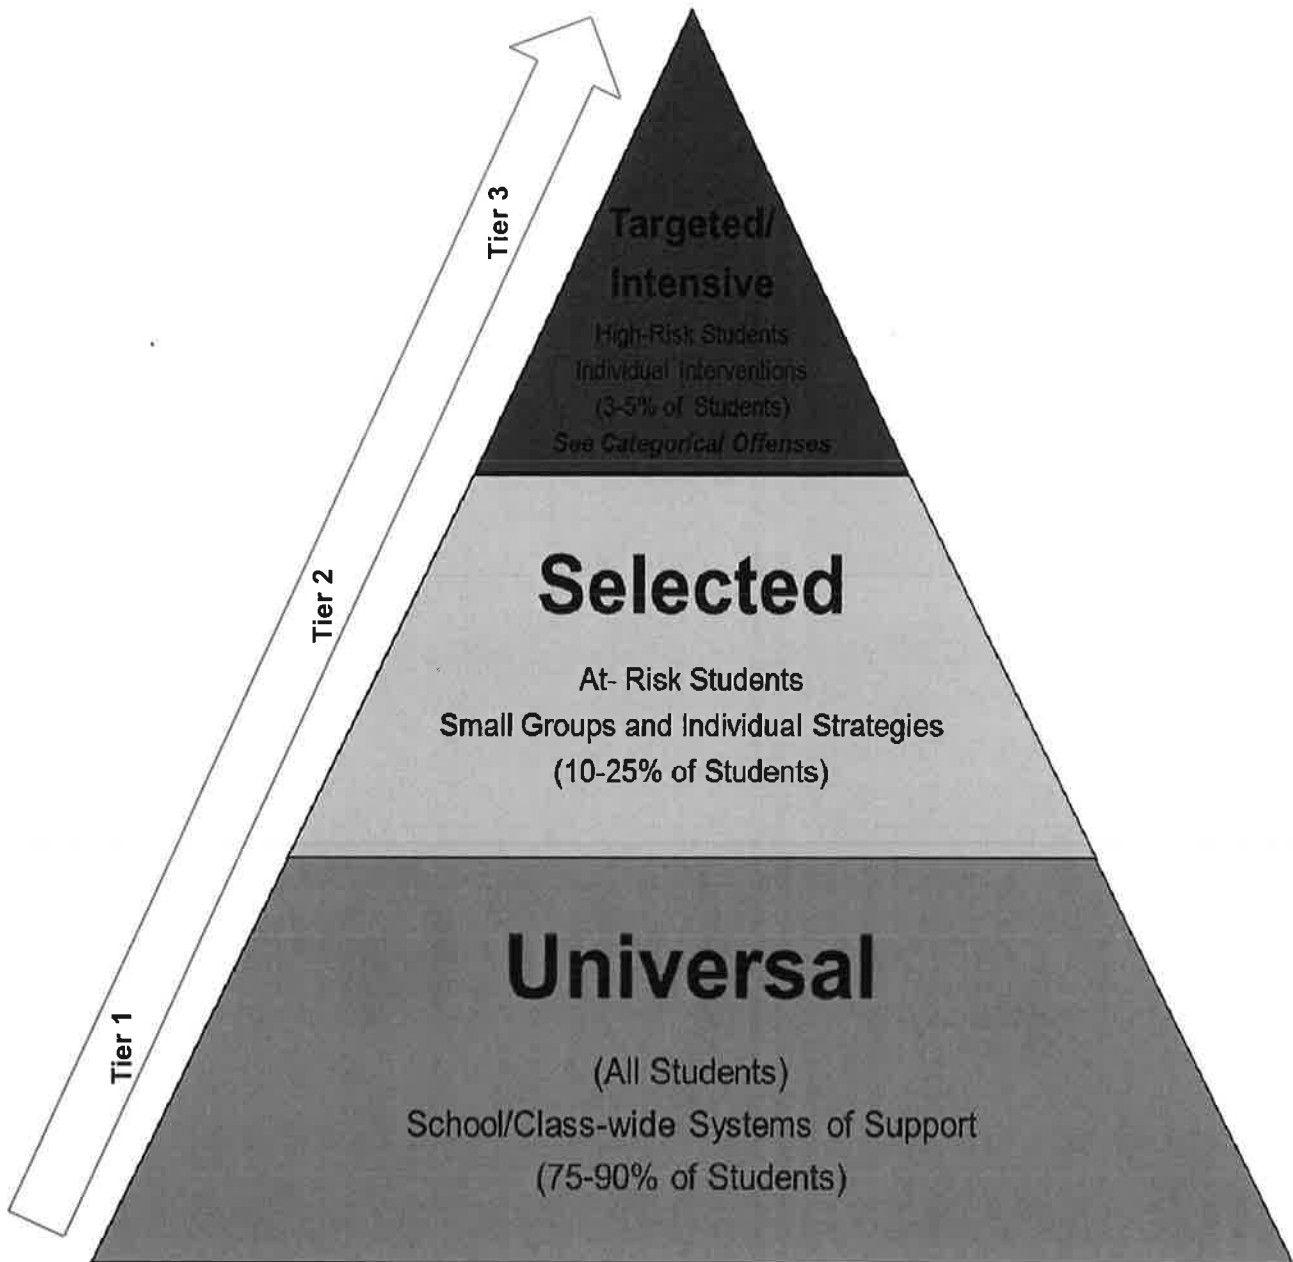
Tier 3

Targeted/ Intensive

High-Risk Students
Individual Interventions
(3-5% of Students)
See Categorical Offenses

Tier 2

Selected

At- Risk Students
Small Groups and Individual Strategies
(10-25% of Students)

Tier 1

Universal

(All Students)
School/Class-wide Systems of Support
(75-90% of Students)